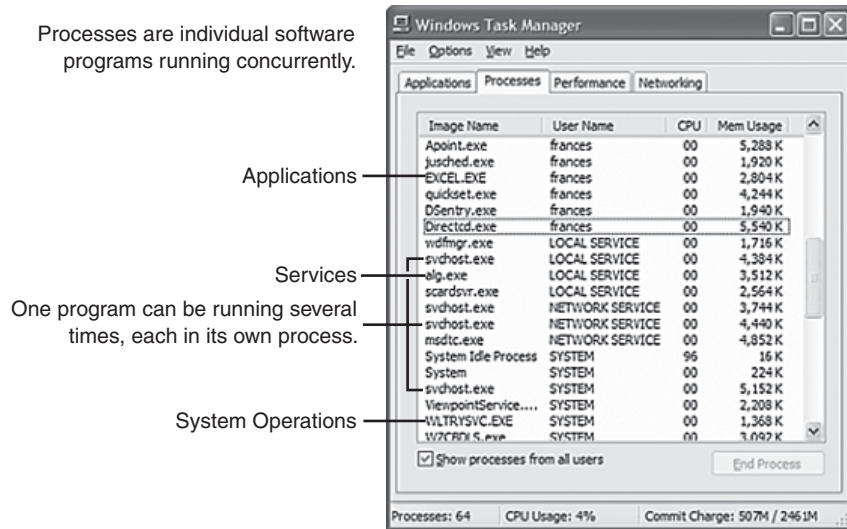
Processes are individual software programs running concurrently.

Applications

Services

One program can be running several times, each in its own process.

System Operations

Windows Task Manager

File Options View Help

Applications Processes Performance Networking

| Image Name | User Name | CPU | Mem Usage |
|---|---|---|---|
| Apoint.exe | frances | 00 | 5,288 K |
| jusched.exe | frances | 00 | 1,920 K |
| EXCEL.EXE | frances | 00 | 2,804 K |
| quickset.exe | frances | 00 | 4,244 K |
| DSentry.exe | frances | 00 | 1,940 K |
| Directcd.exe | frances | 00 | 5,540 K |
| wdfmgr.exe | LOCAL SERVICE | 00 | 1,716 K |
| svchost.exe | LOCAL SERVICE | 00 | 4,384 K |
| alg.exe | LOCAL SERVICE | 00 | 3,512 K |
| scardsvr.exe | LOCAL SERVICE | 00 | 2,564 K |
| svchost.exe | NETWORK SERVICE | 00 | 3,744 K |
| svchost.exe | NETWORK SERVICE | 00 | 4,440 K |
| msdtc.exe | NETWORK SERVICE | 00 | 4,852 K |
| System Idle Process | SYSTEM | 96 | 16 K |
| System | SYSTEM | 00 | 224 K |
| svchost.exe | SYSTEM | 00 | 5,152 K |
| ViewpointService.... | SYSTEM | 00 | 2,208 K |
| WLTRYSVC.EXE | SYSTEM | 00 | 1,368 K |
| WZCBDLS.exe | SYSTEM | 00 | 3,092 K |

Show processes from all users

End Process

Processes: 64 CPU Usage: 4% Commit Charge: 507M / 2461M